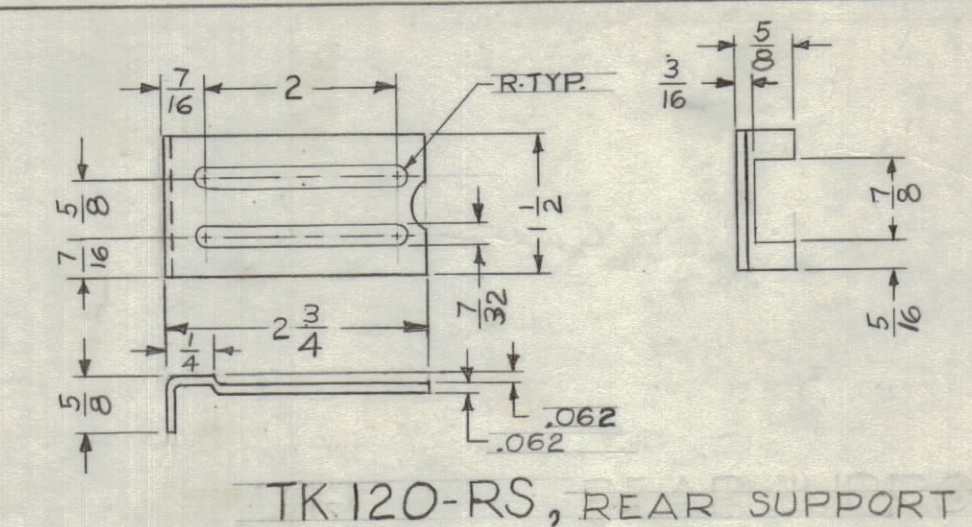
$\frac{7}{16}$ 2 R-TYP.

$\frac{3}{16}$ $\frac{5}{8}$

$\frac{5}{8}$ $1\frac{1}{2}$

$\frac{7}{16}$

$\frac{7}{32}$

$\frac{7}{8}$

$\frac{5}{16}$

$2\frac{3}{4}$

$\frac{1}{4}$

$\frac{5}{8}$

.062

.062

TK 120-RS, REAR SUPPORT